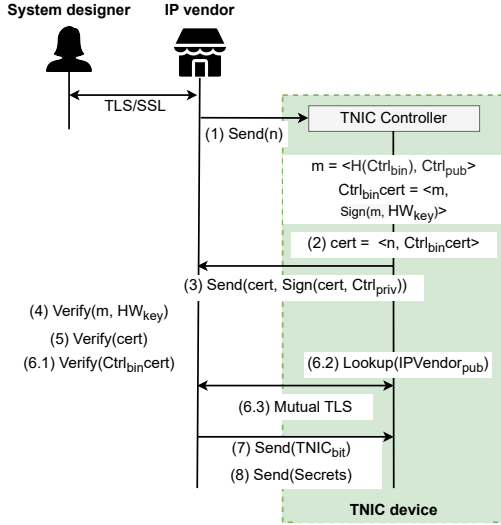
System designer

IP vendor

TLS/SSL

TNIC Controller

(1) Send(n)

m = <H(Ctrl$_{bin}$), Ctrl$_{pub}$>

Ctrl$_{bin}$cert = <m, Sign(m, HW$_{key}$)>

(2) cert = <n, Ctrl$_{bin}$cert>

(3) Send(cert, Sign(cert, Ctrl$_{priv}$))

(4) Verify(m, HW$_{key}$)

(5) Verify(cert)

(6.1) Verify(Ctrl$_{bin}$cert)

(6.2) Lookup(IPVendor$_{pub}$)

(6.3) Mutual TLS

(7) Send(TNIC$_{bit}$)

(8) Send(Secrets)

TNIC device